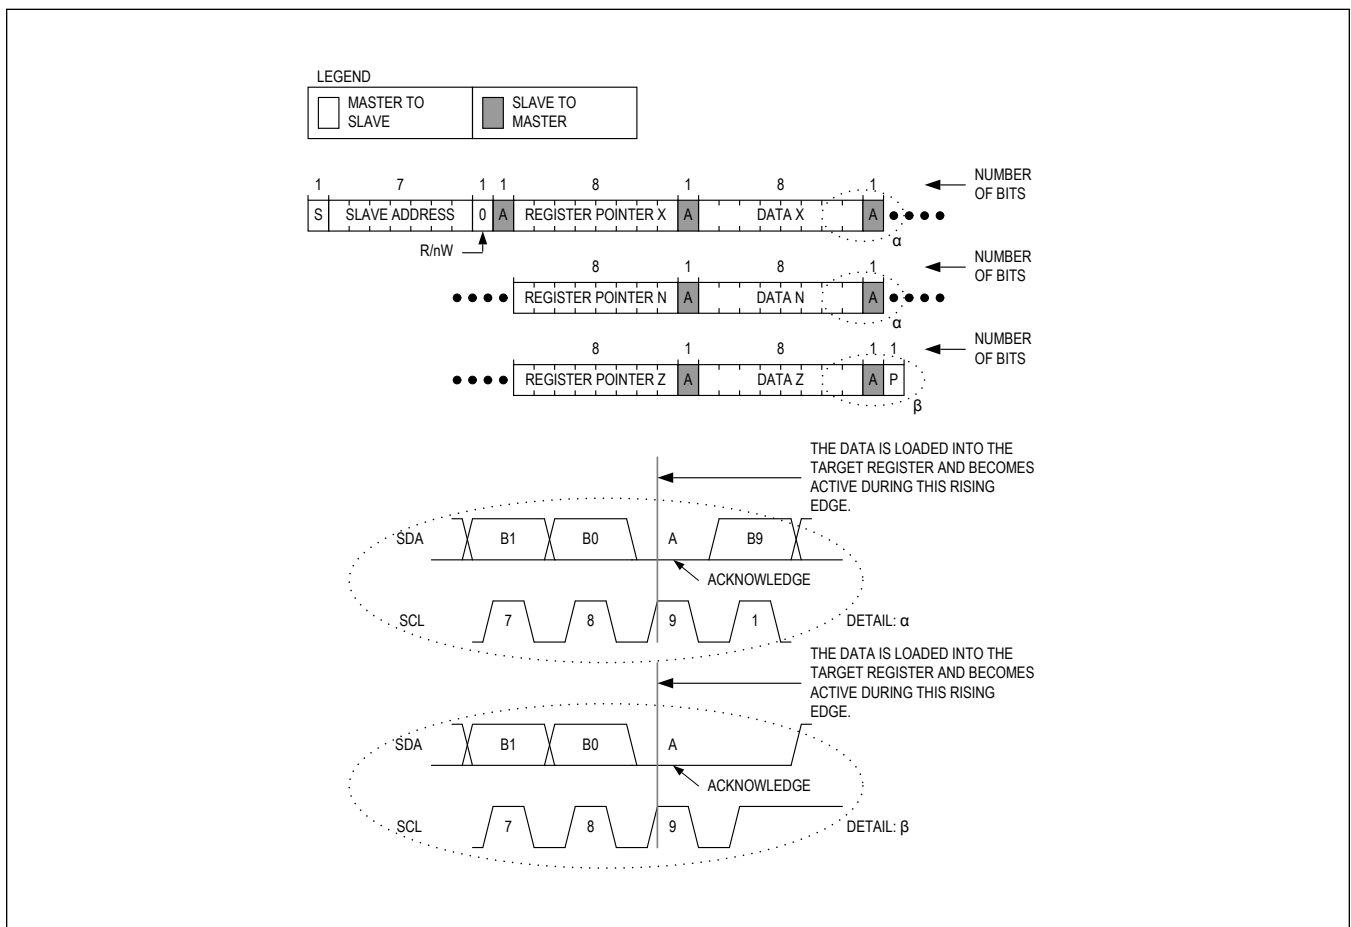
LEGEND

MASTER TO SLAVE

SLAVE TO MASTER

1 7 1 1 8 1 8 1

NUMBER OF BITS

S SLAVE ADDRESS 0 A REGISTER POINTER X A DATA X A

α

R/nW

8 1 8 1

NUMBER OF BITS

REGISTER POINTER N A DATA N A

α

8 1 8 1 1

NUMBER OF BITS

REGISTER POINTER Z A DATA Z A P

β

THE DATA IS LOADED INTO THE TARGET REGISTER AND BECOMES ACTIVE DURING THIS RISING EDGE.

SDA B1 B0 A B9

ACKNOWLEDGE

SCL 7 8 9 1

DETAIL: α

THE DATA IS LOADED INTO THE TARGET REGISTER AND BECOMES ACTIVE DURING THIS RISING EDGE.

SDA B1 B0 A

ACKNOWLEDGE

SCL 7 8 9

DETAIL: β